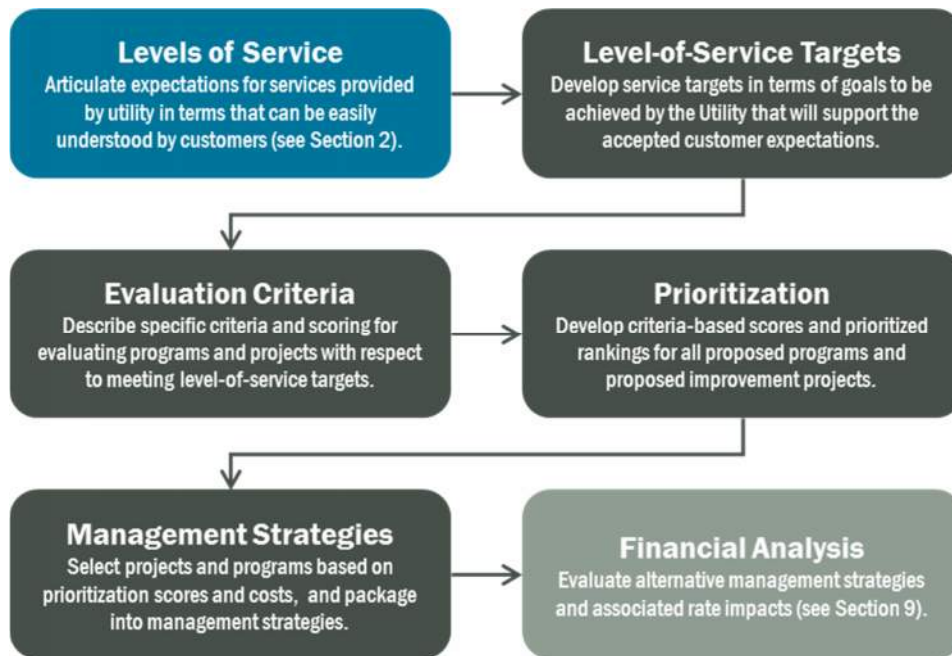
Levels of Service
Articulate expectations for services provided by utility in terms that can be easily understood by customers (see Section 2).

Level-of-Service Targets
Develop service targets in terms of goals to be achieved by the Utility that will support the accepted customer expectations.

Evaluation Criteria
Describe specific criteria and scoring for evaluating programs and projects with respect to meeting level-of-service targets.

Prioritization
Develop criteria-based scores and prioritized rankings for all proposed programs and proposed improvement projects.

Management Strategies
Select projects and programs based on prioritization scores and costs, and package into management strategies.

Financial Analysis
Evaluate alternative management strategies and associated rate impacts (see Section 9).